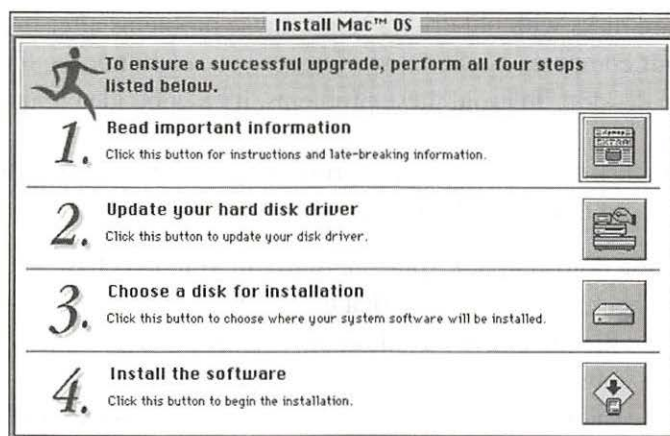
Install Mac™ OS

To ensure a successful upgrade, perform all four steps listed below.

1. Read important information
Click this button for instructions and late-breaking information.

2. Update your hard disk driver
Click this button to update your disk driver.

3. Choose a disk for installation
Click this button to choose where your system software will be installed.

4. Install the software
Click this button to begin the installation.